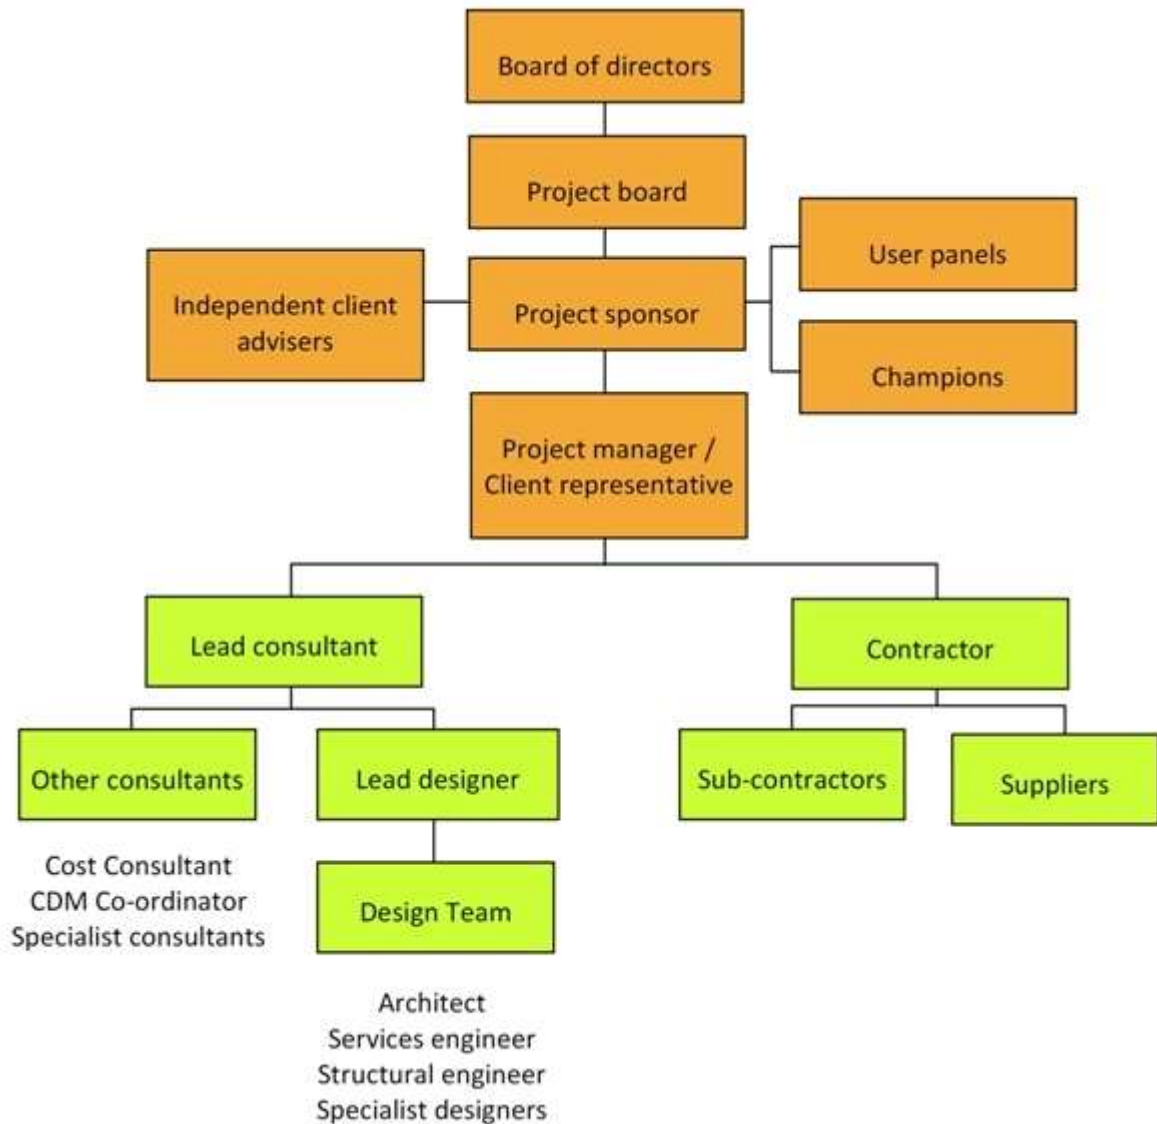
Board of directors

Project board

Independent client advisers

Project sponsor

User panels

Champions

Project manager / Client representative

Lead consultant

Contractor

Other consultants

Lead designer

Sub-contractors

Suppliers

Cost Consultant
CDM Co-ordinator
Specialist consultants

Design Team

Architect
Services engineer
Structural engineer
Specialist designers